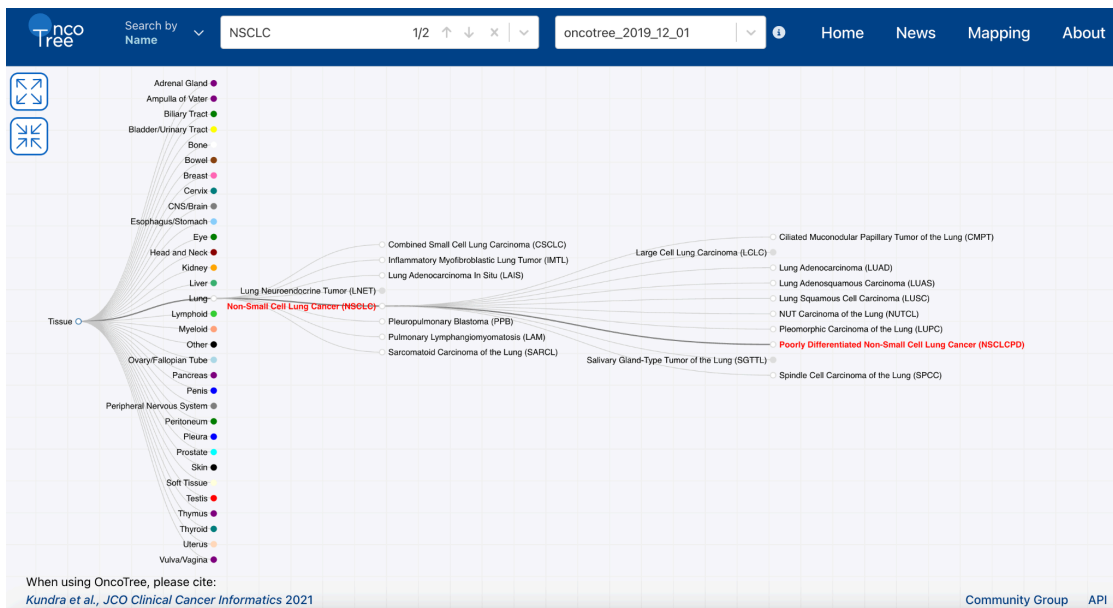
OncoTree

Search by Name

NSCLC 1/2

oncotree_2019_12_01

Home News Mapping About

Tissue

Adrenal Gland
Ampulla of Vater
Biliary Tract
Bladder/Urinary Tract
Bone
Bowel
Breast
Cervix
CNS/Brain
Esophagus/Stomach
Eye
Head and Neck
Kidney
Liver
Lung
Lymphoid
Myeloid
Other
Ovary/Fallopian Tube
Pancreas
Penis
Peripheral Nervous System
Peritoneum
Pleura
Prostate
Skin
Soft Tissue
Testis
Thymus
Thyroid
Uterus
Vulva/Vagina

Lung Neuroendocrine Tumor (LNET)
Non-Small Cell Lung Cancer (NSCLC)

Combined Small Cell Lung Carcinoma (CSCLC)
Inflammatory Myofibroblastic Lung Tumor (IMTL)
Lung Adenocarcinoma In Situ (LAIS)
Pleuropulmonary Blastoma (PPB)
Pulmonary Lymphangiomyomatosis (LAM)
Sarcomatoid Carcinoma of the Lung (SARCL)

Large Cell Lung Carcinoma (LCLC)
Salivary Gland-Type Tumor of the Lung (SGTTL)

Ciliated Muconodular Papillary Tumor of the Lung (CMPT)
Lung Adenocarcinoma (LUAD)
Lung Adenosquamous Carcinoma (LUAS)
Lung Squamous Cell Carcinoma (LUSC)
NUT Carcinoma of the Lung (NUTCL)
Pleomorphic Carcinoma of the Lung (LUPC)
Poorly Differentiated Non-Small Cell Lung Cancer (NSCLCPD)
Spindle Cell Carcinoma of the Lung (SPCC)

When using OncoTree, please cite:
Kundra et al., JCO Clinical Cancer Informatics 2021

Community Group API